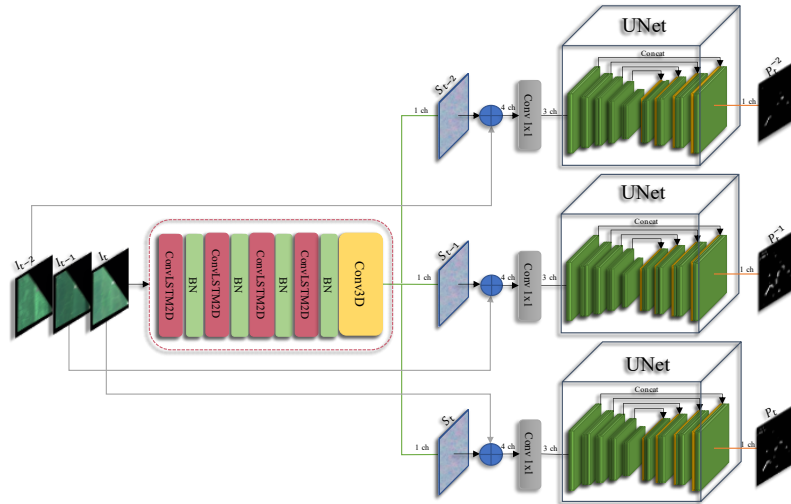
UNet

Concat

$S_{t-2}$

1 ch

4 ch

Conv 1x1

3 ch

1 ch

$P_{t-2}$

UNet

Concat

$I_{t-2}$

$I_{t-1}$

$I_t$

ConvLSTM2D

BN

ConvLSTM2D

BN

ConvLSTM2D

BN

ConvLSTM2D

BN

Conv3D

1 ch

$S_{t-1}$

4 ch

Conv 1x1

3 ch

1 ch

$P_{t-1}$

UNet

Concat

$S_t$

1 ch

4 ch

Conv 1x1

3 ch

1 ch

$P_t$